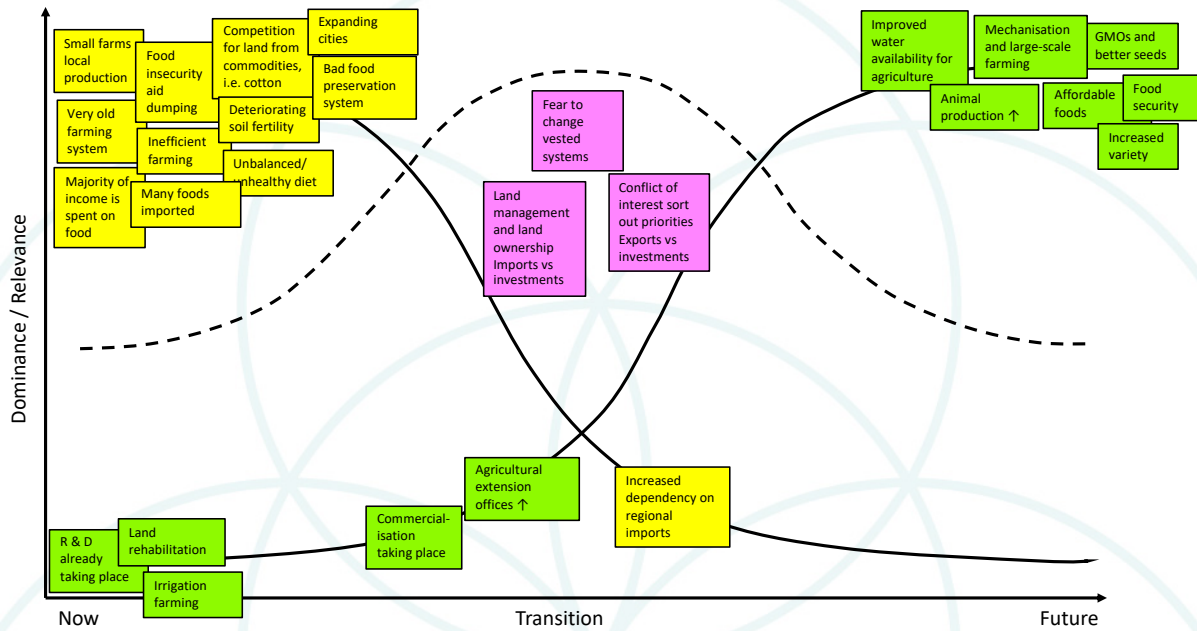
Small farms local production

Food insecurity aid dumping

Competition for land from commodities, i.e. cotton

Expanding cities

Bad food preservation system

Very old farming system

Deteriorating soil fertility

Inefficient farming

Unbalanced/ unhealthy diet

Majority of income is spent on food

Many foods imported

Fear to change vested systems

Land management and land ownership Imports vs investments

Conflict of interest sort out priorities Exports vs investments

Improved water availability for agriculture

Mechanisation and large-scale farming

GMOs and better seeds

Animal production ↑

Affordable foods

Food security

Increased variety

Dominance / Relevance

Agricultural extension offices ↑

Increased dependency on regional imports

Commercial-isation taking place

R & D already taking place

Land rehabilitation

Irrigation farming

Now

Transition

Future